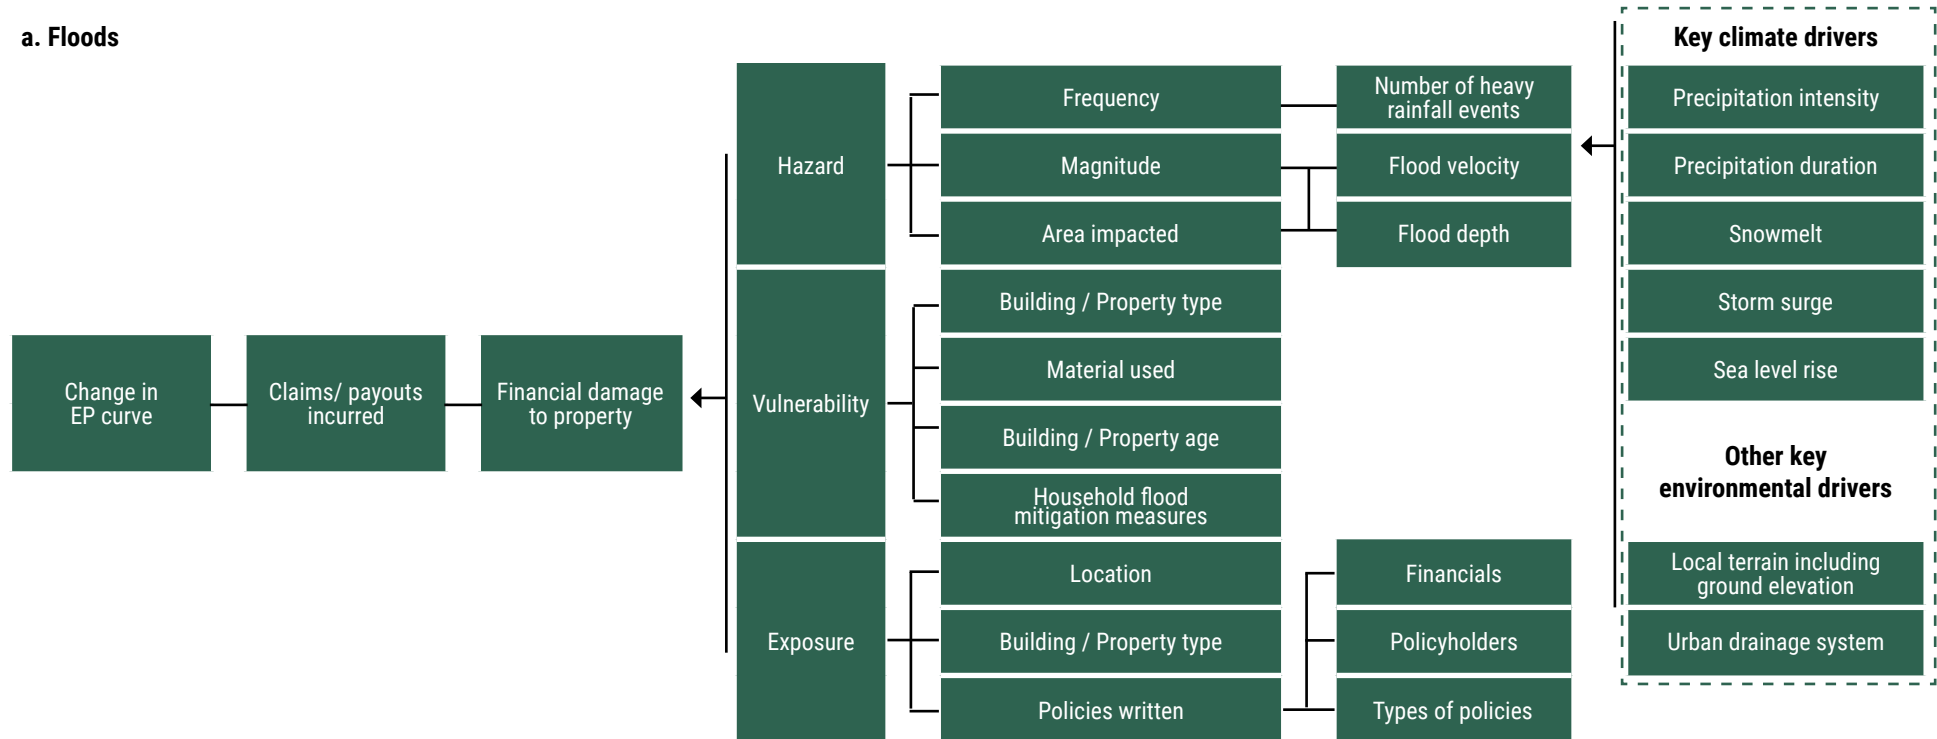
a. Floods

Change in EP curve

Claims/ payouts incurred

Financial damage to property

Hazard

Frequency

Magnitude

Area impacted

Number of heavy rainfall events

Flood velocity

Flood depth

Vulnerability

Building / Property type

Material used

Building / Property age

Household flood mitigation measures

Exposure

Location

Building / Property type

Policies written

Financials

Policyholders

Types of policies

Key climate drivers

Precipitation intensity

Precipitation duration

Snowmelt

Storm surge

Sea level rise

Other key environmental drivers

Local terrain including ground elevation

Urban drainage system